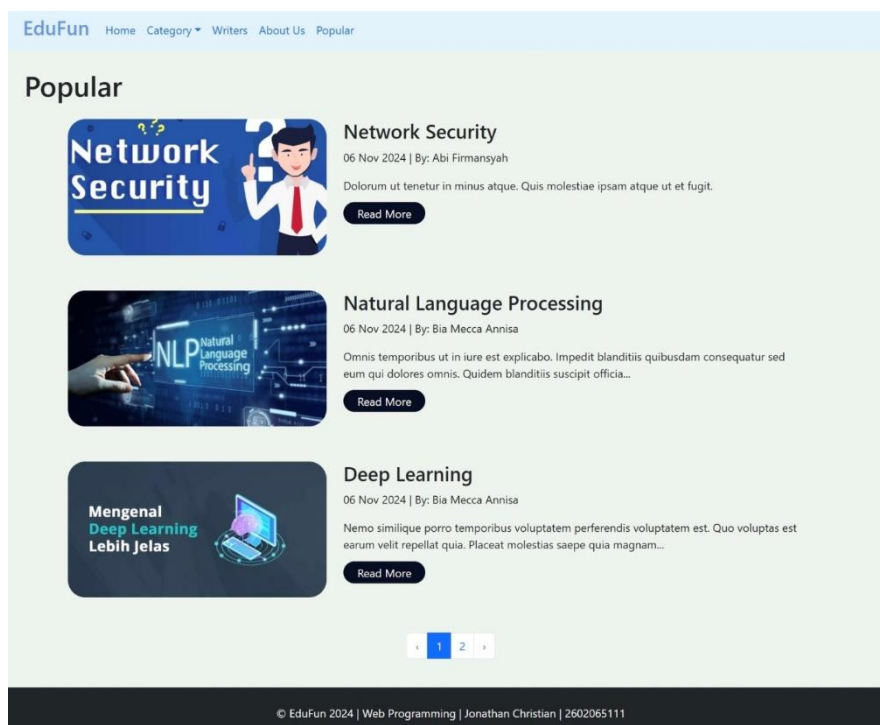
EduFun Home Category ▾ Writers About Us Popular

Popular

Network Security

Network Security
06 Nov 2024 | By: Abi Firmansyah
Dolorum ut tenetur in minus atque. Quis molestiae ipsam atque ut et fugit.
Read More

NLP Natural Language Processing

Natural Language Processing
06 Nov 2024 | By: Bia Mecca Annisa
Omnis temporibus ut in iure est explicabo. Impedit blanditiis quibusdam consequatur sed eum qui dolores omnis. Quidem blanditiis suscipit officia...
Read More

Mengenal Deep Learning Lebih Jelas

Deep Learning
06 Nov 2024 | By: Bia Mecca Annisa
Nemo similique porro temporibus voluptatem perferendis voluptatem est. Quo voluptas est earum velit repellat quia. Placeat molestias saepe quia magnam...
Read More

‹ 1 2 ›

© EduFun 2024 | Web Programming | Jonathan Christian | 2602065111